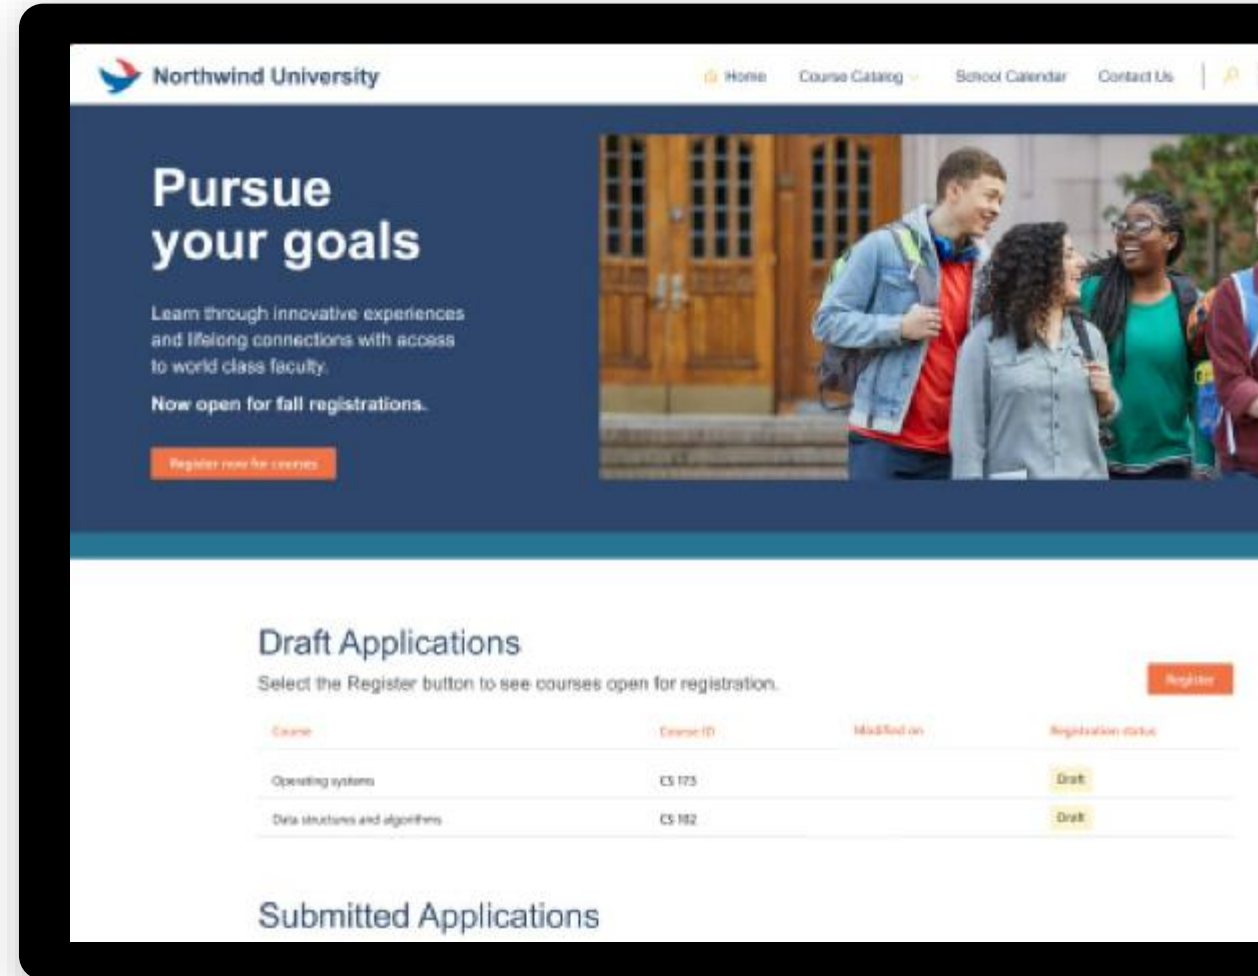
Northwind University

Home Course Catalog School Calendar Contact Us

Pursue your goals

Learn through innovative experiences and lifelong connections with access to world class faculty.

Now open for fall registrations.

Register now for courses

Draft Applications

Select the Register button to see courses open for registration.

Register

| Course | Course ID | Modified on | Registration status |
|---|---|---|---|
| Operating systems | CS 173 | | Draft |
| Data structures and algorithms | CS 102 | | Draft |

Submitted Applications